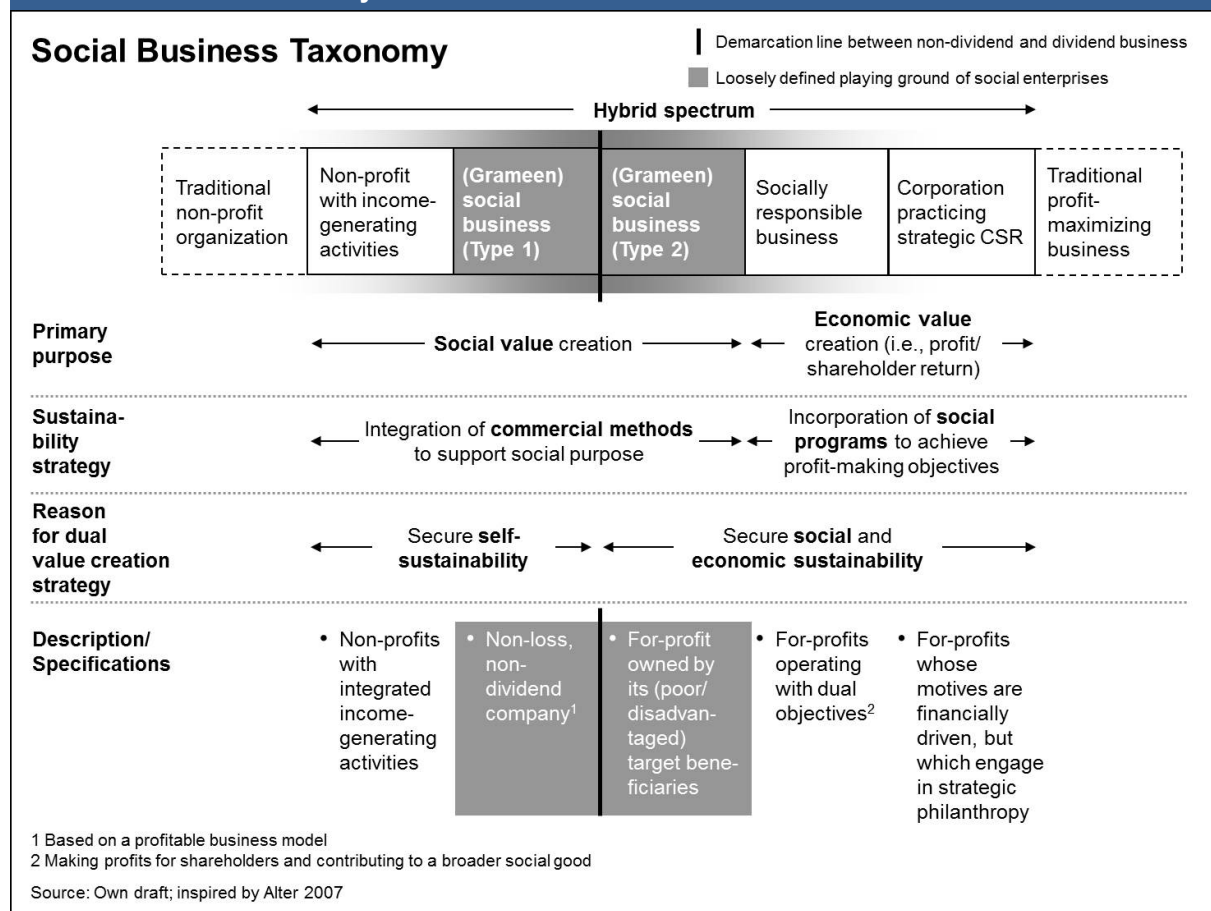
Social Business Taxonomy

Demarcation line between non-dividend and dividend business

Loosely defined playing ground of social enterprises

Hybrid spectrum

| Traditional non-profit organization | Non-profit with income-generating activities | (Grameen) social business (Type 1) | (Grameen) social business (Type 2) | Socially responsible business | Corporation practicing strategic CSR | Traditional profit-maximizing business |
|---|---|---|---|---|---|---|

Primary purpose

Social value creation

Economic value creation (i.e., profit/ shareholder return)

Sustainability strategy

Integration of commercial methods to support social purpose

Incorporation of social programs to achieve profit-making objectives

Reason for dual value creation strategy

Secure self-sustainability

Secure social and economic sustainability

Description/ Specifications

• Non-profits with integrated income-generating activities

• Non-loss, non-dividend company$^1$

• For-profit owned by its (poor/ disadvantaged) target beneficiaries

• For-profits operating with dual objectives$^2$

• For-profits whose motives are financially driven, but which engage in strategic philanthropy

1 Based on a profitable business model
2 Making profits for shareholders and contributing to a broader social good

Source: Own draft; inspired by Alter 2007